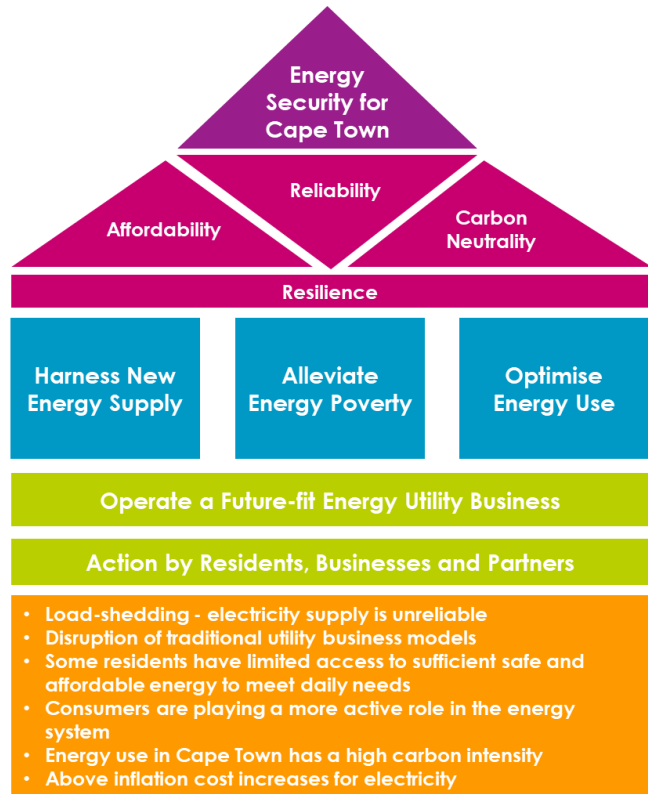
Energy Security for Cape Town

Reliability

Affordability

Carbon Neutrality

Resilience

Harness New Energy Supply

Alleviate Energy Poverty

Optimise Energy Use

Operate a Future-fit Energy Utility Business

Action by Residents, Businesses and Partners

- Load-shedding - electricity supply is unreliable
- Disruption of traditional utility business models
- Some residents have limited access to sufficient safe and affordable energy to meet daily needs
- Consumers are playing a more active role in the energy system
- Energy use in Cape Town has a high carbon intensity
- Above inflation cost increases for electricity